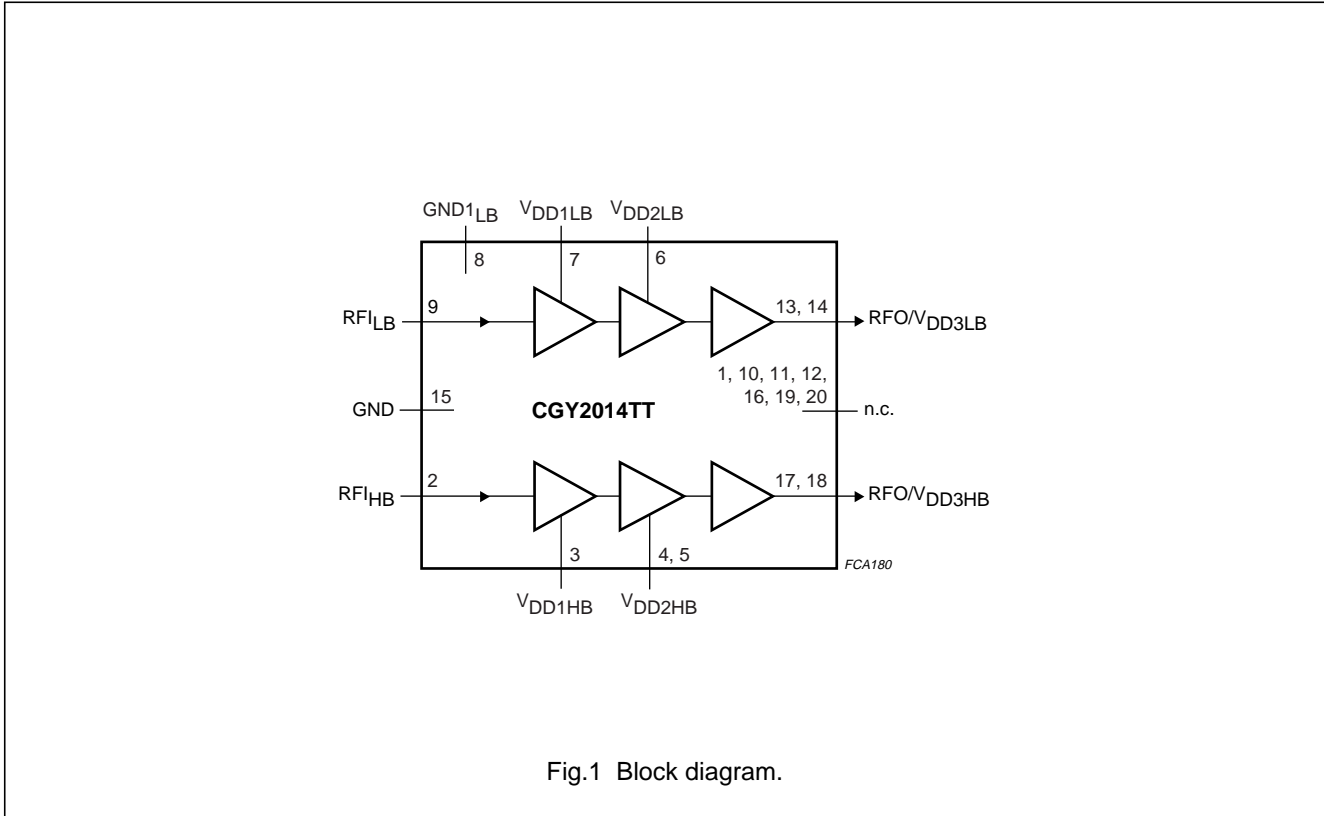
$GND1_{LB}$
$V_{DD1LB}$
$V_{DD2LB}$
8
7
6
$RFI_{LB}$
9
13, 14
$RFO/V_{DD3LB}$
1, 10, 11, 12, 16, 19, 20
GND
15
CGY2014TT
n.c.
$RFI_{HB}$
2
17, 18
$RFO/V_{DD3HB}$
3
4, 5
FCA180
$V_{DD1HB}$
$V_{DD2HB}$

Fig.1 Block diagram.